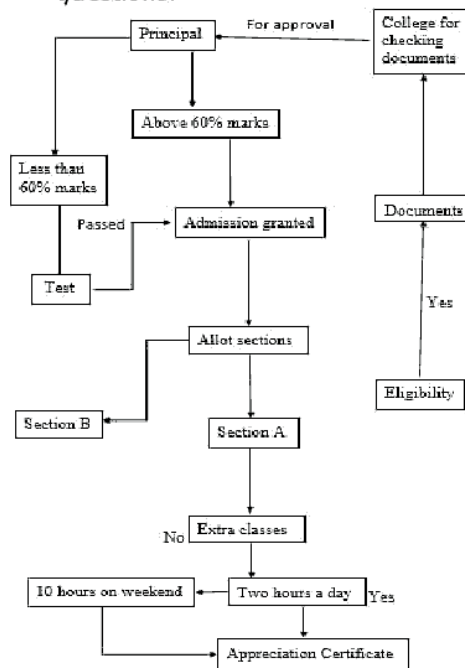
Principal

For approval

College for checking documents

Above 60% marks

Less than 60% marks

Documents

Passed

Admission granted

Test

Yes

Allot sections

Eligibility

Section B

Section A

No

Extra classes

10 hours on weekend

Two hours a day

Yes

Appreciation Certificate